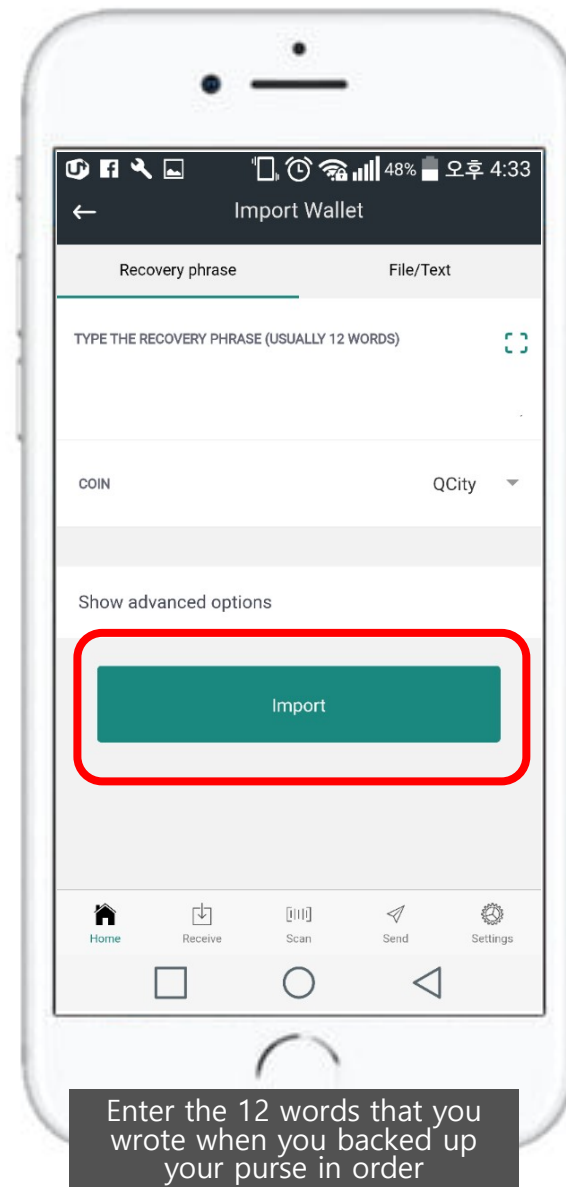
48% 오후 4:33

Import Wallet

Recovery phrase

File/Text

TYPE THE RECOVERY PHRASE (USUALLY 12 WORDS)

COIN

QCity

Show advanced options

Import

Home

Receive

Scan

Send

Settings

Enter the 12 words that you wrote when you backed up your purse in order